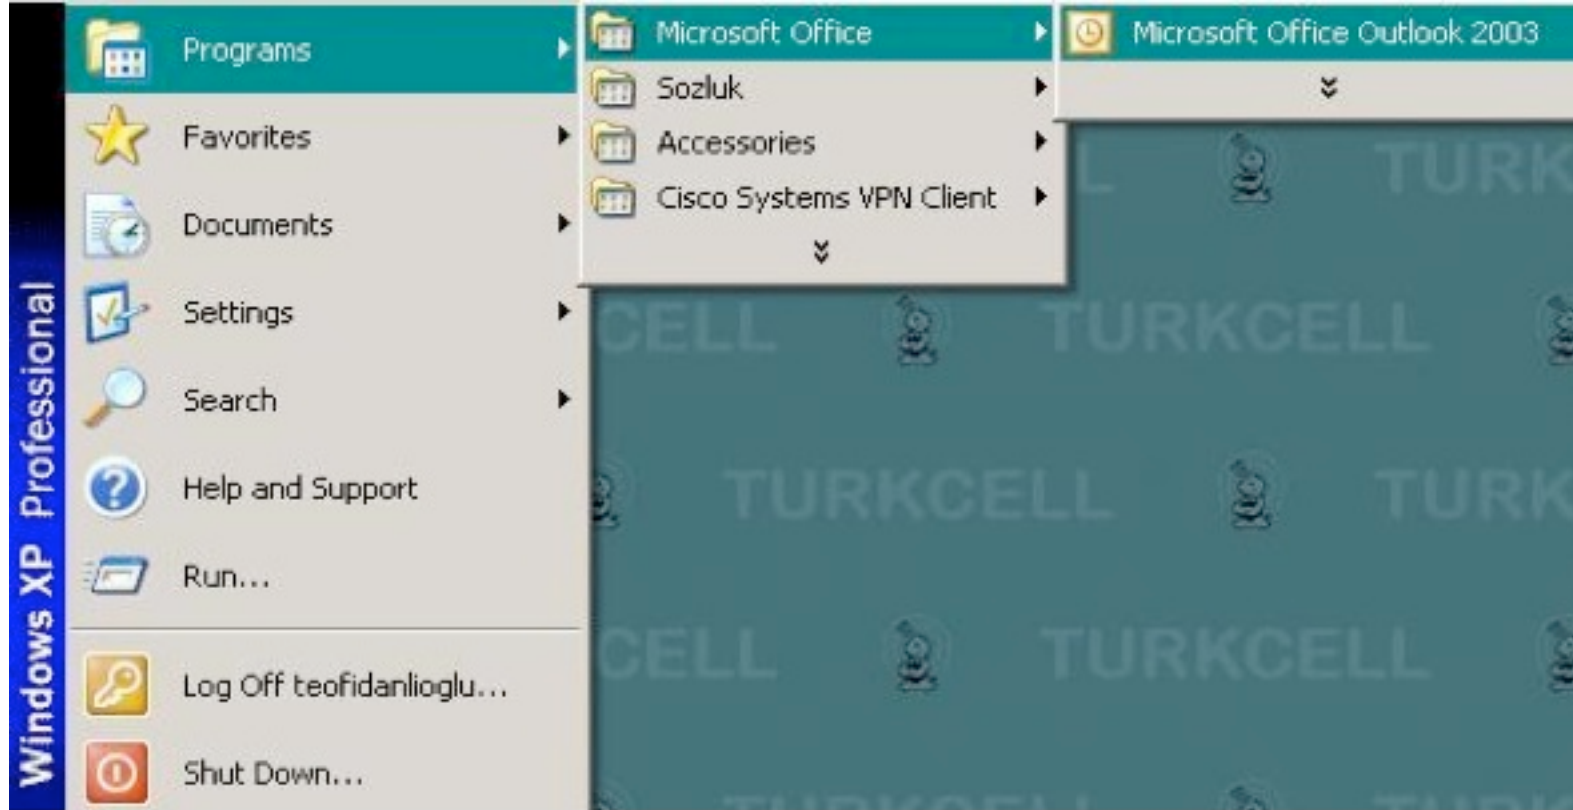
Windows XP Professional

Programs
Favorites
Documents
Settings
Search
Help and Support
Run...
Log Off teofidanlioglu...
Shut Down...

Microsoft Office
Sozluk
Accessories
Cisco Systems VPN Client

Microsoft Office Outlook 2003

TURKCELL TURKCELL TURKCELL TURKCELL